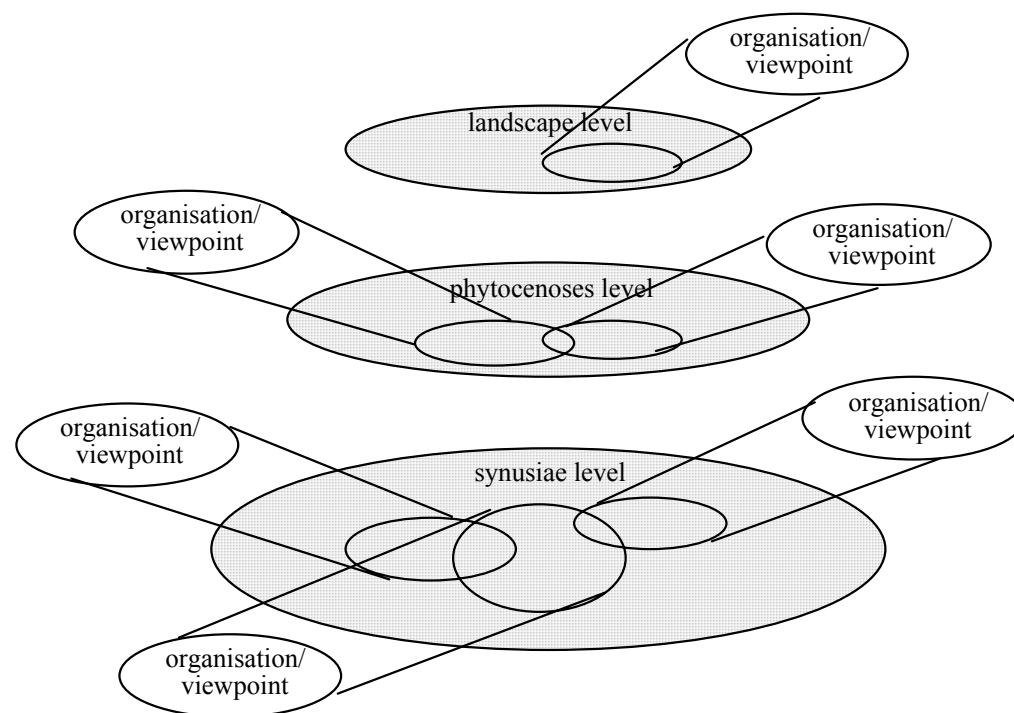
organisation/ viewpoint

landscape level

organisation/ viewpoint

organisation/ viewpoint

phytocenoses level

organisation/ viewpoint

organisation/ viewpoint

synusiae level

organisation/ viewpoint